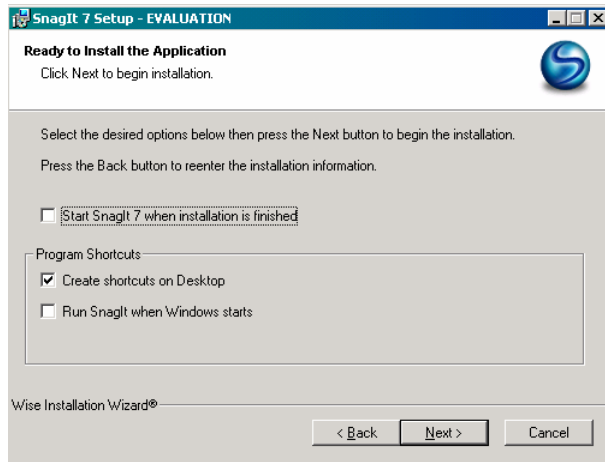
SnagIt 7 Setup - EVALUATION

Ready to Install the Application

Click Next to begin installation.

Select the desired options below then press the Next button to begin the installation.

Press the Back button to reenter the installation information.

Start SnagIt 7 when installation is finished

Program Shortcuts

Create shortcuts on Desktop

Run SnagIt when Windows starts

Wise Installation Wizard®

< Back

Next >

Cancel